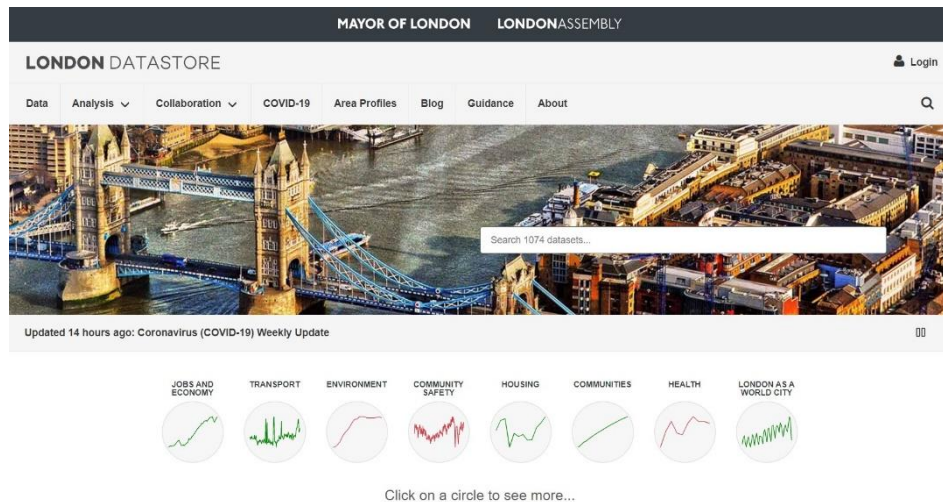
MAYOR OF LONDON LONDONASSEMBLY

LONDON DATASTORE

Login

Data Analysis Collaboration COVID-19 Area Profiles Blog Guidance About

Search 1074 datasets...

Updated 14 hours ago: Coronavirus (COVID-19) Weekly Update

JOBS AND ECONOMY

TRANSPORT

ENVIRONMENT

COMMUNITY SAFETY

HOUSING

COMMUNITIES

HEALTH

LONDON AS A WORLD CITY

Click on a circle to see more...